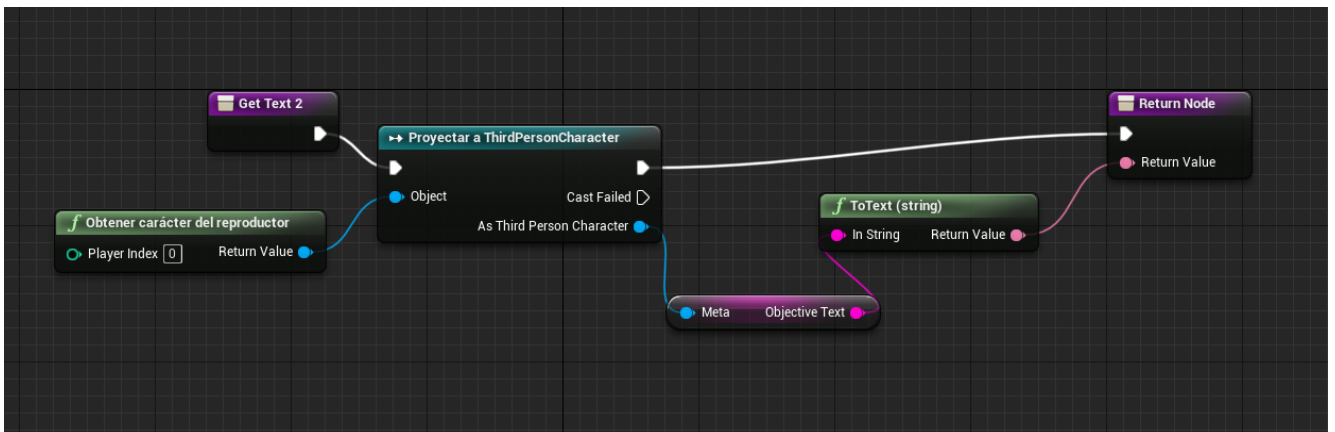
Get Text 2

Proyectar a ThirdPersonCharacter

Object

Cast Failed

As Third Person Character

Obtener carácter del reproductor

Player Index 0

Return Value

Return Node

Return Value

ToText (string)

In String

Return Value

Meta

Objective Text